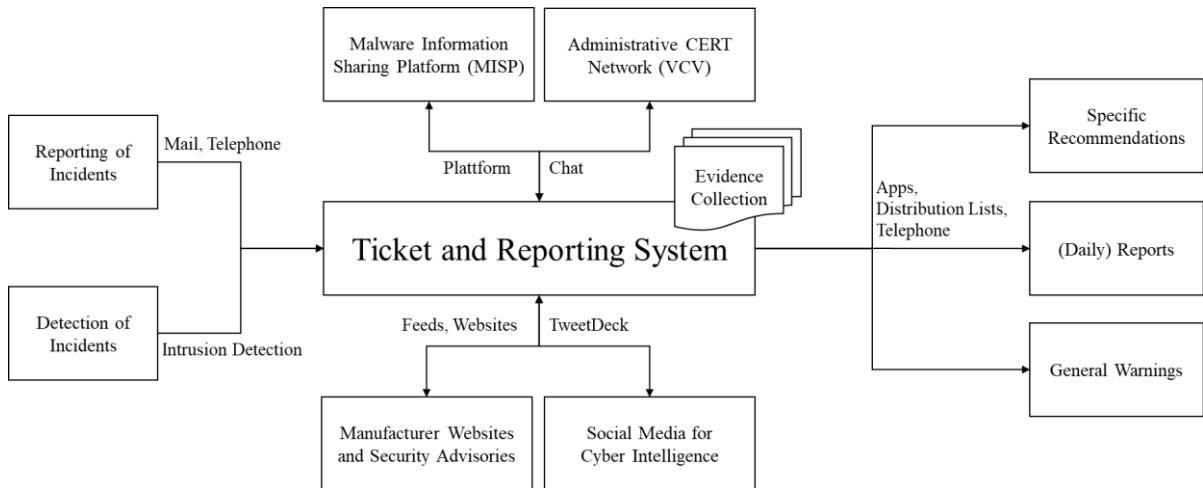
Malware Information Sharing Platform (MISP)

Administrative CERT Network (VCV)

Reporting of Incidents

Mail, Telephone

Plattform

Chat

Evidence Collection

Specific Recommendations

Apps, Distribution Lists, Telephone

Ticket and Reporting System

(Daily) Reports

Detection of Incidents

Intrusion Detection

Feeds, Websites

TweetDeck

General Warnings

Manufacturer Websites and Security Advisories

Social Media for Cyber Intelligence